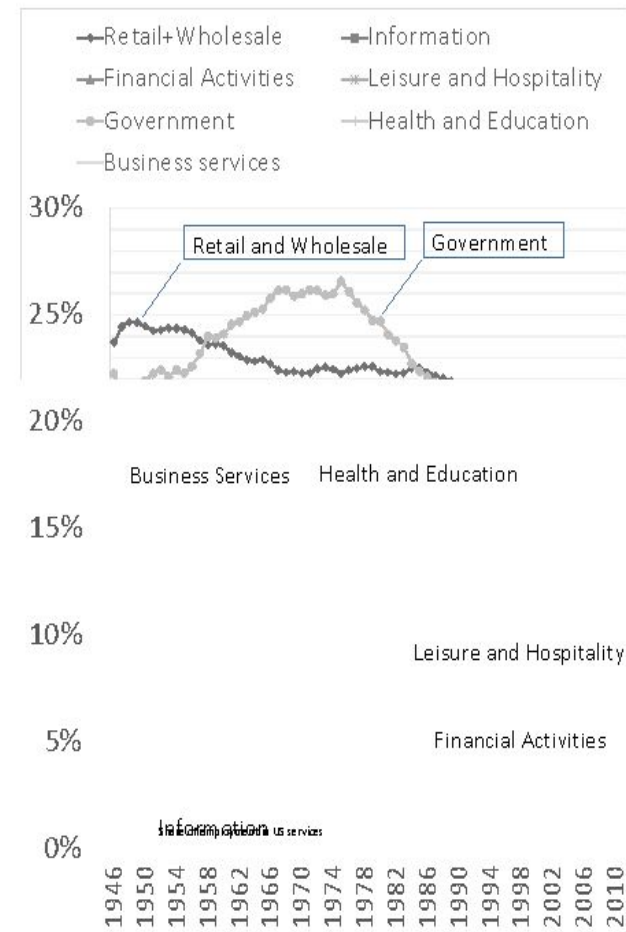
Retail+Wholesale
Information
Financial Activities
Leisure and Hospitality
Government
Health and Education
Business services

30%
25%
20%
15%
10%
5%
0%

Retail and Wholesale
Government
Business Services
Health and Education
Leisure and Hospitality
Financial Activities
Information
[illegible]

1946
1950
1954
1958
1962
1966
1970
1974
1978
1982
1986
1990
1994
1998
2002
2006
2010